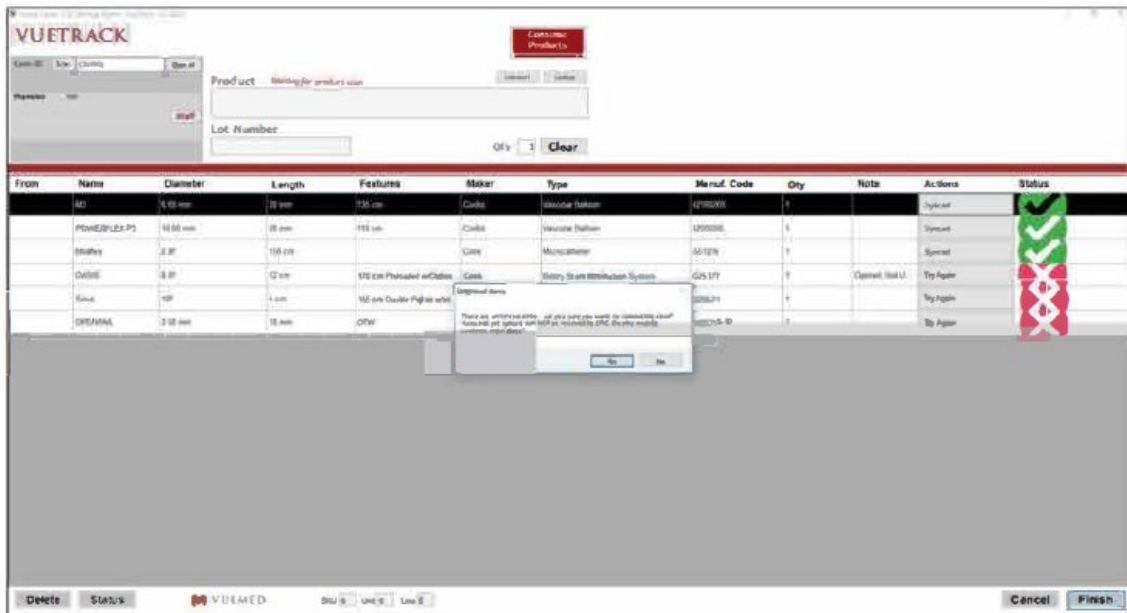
VUETRACK

Consume Products

Staff

Product Waiting for product scan

Lot Number

Qty 1 Clear

| From | Name | Diameter | Length | Features | Maker | Type | Manuf. Code | Qty | Note | Actions | Status |
|---|---|---|---|---|---|---|---|---|---|---|---|
| | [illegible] | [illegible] | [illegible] | 135 cm | Cook | Vascular Balloon | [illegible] | 1 | | Synced | |
| | POWERFLEX P3 | 10.00 mm | 20 mm | 110 cm | Cordis | Vascular Balloon | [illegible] | 1 | | Synced | |
| | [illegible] | 2.3F | 150 cm | | Cook | Microcatheter | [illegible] | 1 | | Synced | |
| | OASIS | 8.5F | 12 cm | 170 cm Preloaded w/Obdur. | Cook | Biliary Stent Introduction System | G25 177 | 1 | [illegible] | Try Again | |
| | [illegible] | 10F | 4 cm | 165 cm Double Pigtail w/ | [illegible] | | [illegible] | 1 | | Try Again | |
| | OPENWAL | 3.50 mm | 15 mm | OTW | | | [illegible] | 1 | | Try Again | |

Unsynced Items

There are unsynced items ... are you sure you want to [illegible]? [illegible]

Yes No

Delete Status VUEMED Stu 0 Unt 0 Loc 0 Cancel Finish